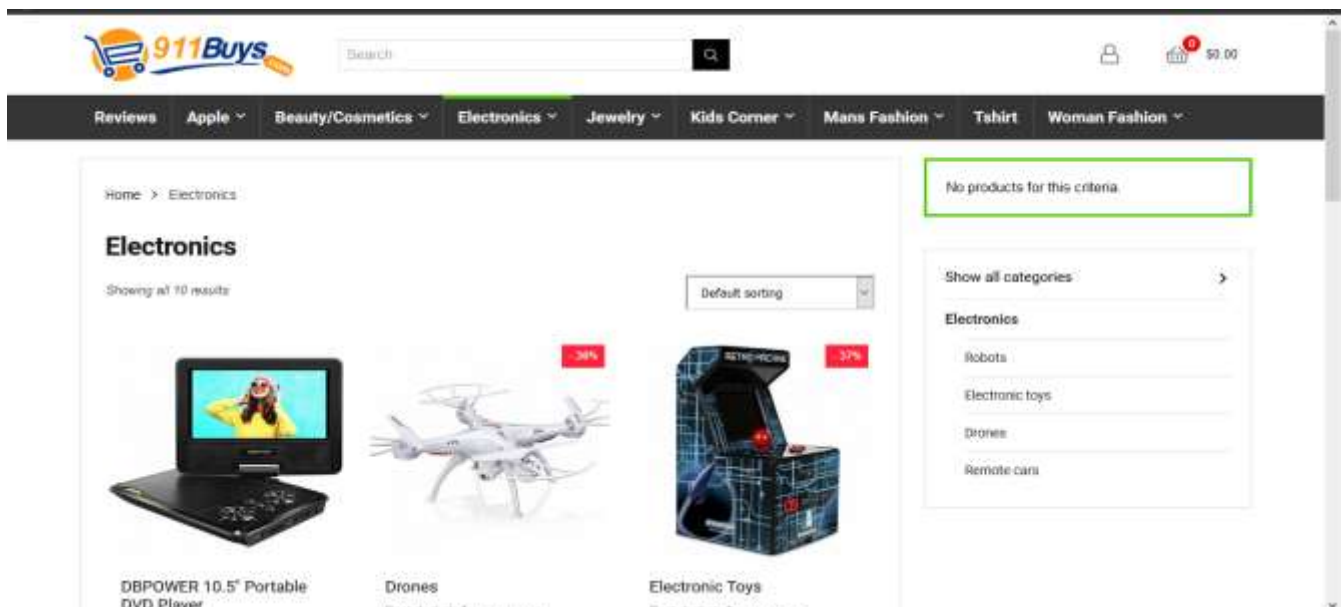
911Buys .com

Search

0 $0.00

Reviews Apple Beauty/Cosmetics Electronics Jewelry Kids Corner Mans Fashion Tshirt Woman Fashion

Home > Electronics

Electronics

Showing all 10 results

Default sorting

-38%

-37%

DBPOWER 10.5" Portable DVD Player

Drones

Electronic Toys

No products for this criteria.

Show all categories

Electronics

Robots

Electronic toys

Drones

Remote cars